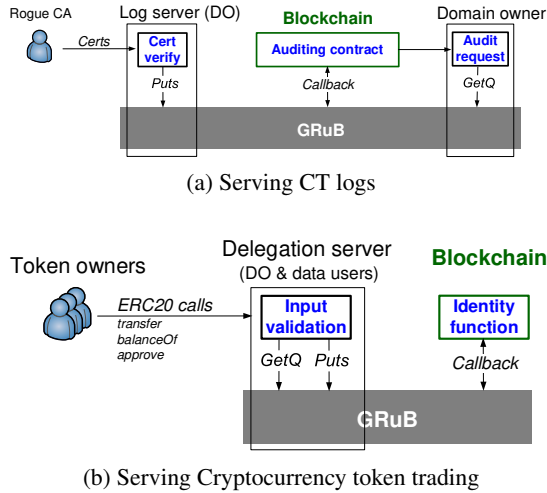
Rogue CA

Log server (DO)

Blockchain

Domain owner

Certs

Cert verify

Auditing contract

Audit request

Puts

Callback

GetQ

GRuB

(a) Serving CT logs

Delegation server
(DO & data users)

Token owners

Blockchain

ERC20 calls

transfer
balanceOf
approve

Input validation

Identity function

GetQ

Puts

Callback

GRuB

(b) Serving Cryptocurrency token trading